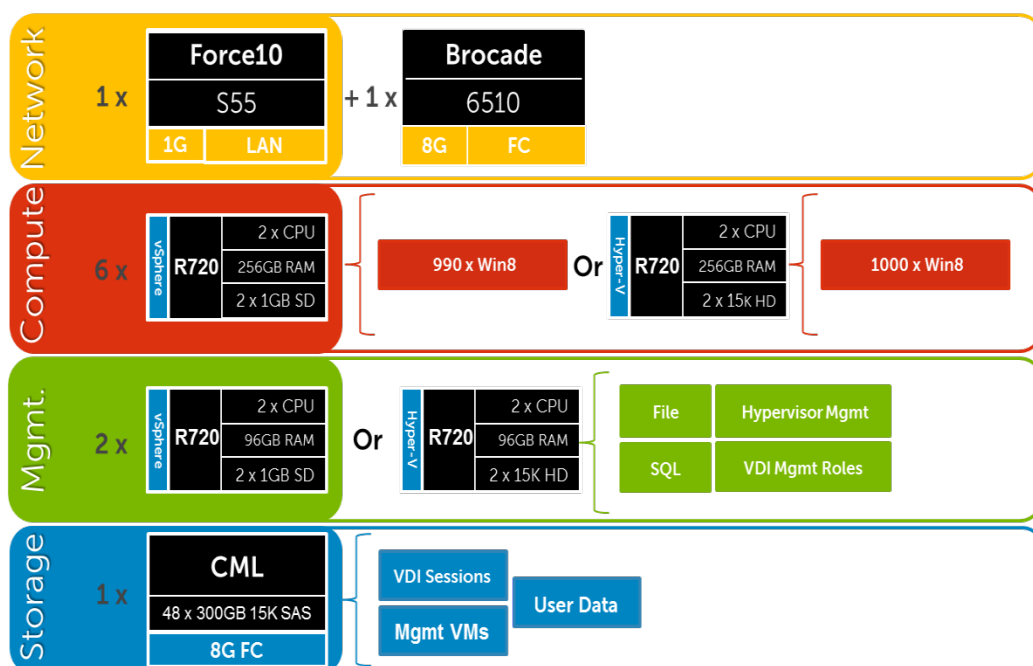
Network

1 x

Force10
S55
1G
LAN

+ 1 x

Brocade
6510
8G
FC

Compute

6 x

vSphere
R720
2 x CPU
256GB RAM
2 x 1GB SD

990 x Win8

Or

Hyper-V
R720
2 x CPU
256GB RAM
2 x 15K HD

1000 x Win8

Mgmt.

2 x

vSphere
R720
2 x CPU
96GB RAM
2 x 1GB SD

Or

Hyper-V
R720
2 x CPU
96GB RAM
2 x 15K HD

File
Hypervisor Mgmt
SQL
VDI Mgmt Roles

Storage

1 x

CML
48 x 300GB 15K SAS
8G FC

VDI Sessions
Mgmt VMs
User Data